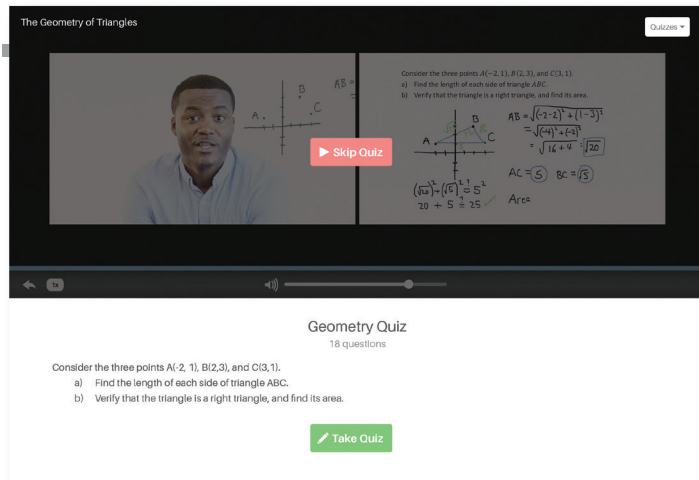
The Geometry of Triangles

Quizzes

B
AB =
A
C

Consider the three points $A(-2,1)$, $B(2,3)$, and $C(3,1)$.
a) Find the length of each side of triangle $ABC$
b) Verify that the triangle is a right triangle, and find its area.

B
A
C

$AB = \sqrt{(-2-2)^2+(1-3)^2}$
$= \sqrt{(-4)^2+(-2)^2}$
$= \sqrt{16+4} = \sqrt{20}$

$AC = \sqrt{5}$ $BC = \sqrt{5}$

$(\sqrt{20})^2 + (\sqrt{5})^2 = 5^2$
$20 + 5 = 25$

Area =

Skip Quiz

1x

Geometry Quiz
18 questions

Consider the three points A(-2, 1), B(2,3), and C(3,1).
a) Find the length of each side of triangle ABC.
b) Verify that the triangle is a right triangle, and find its area.

Take Quiz